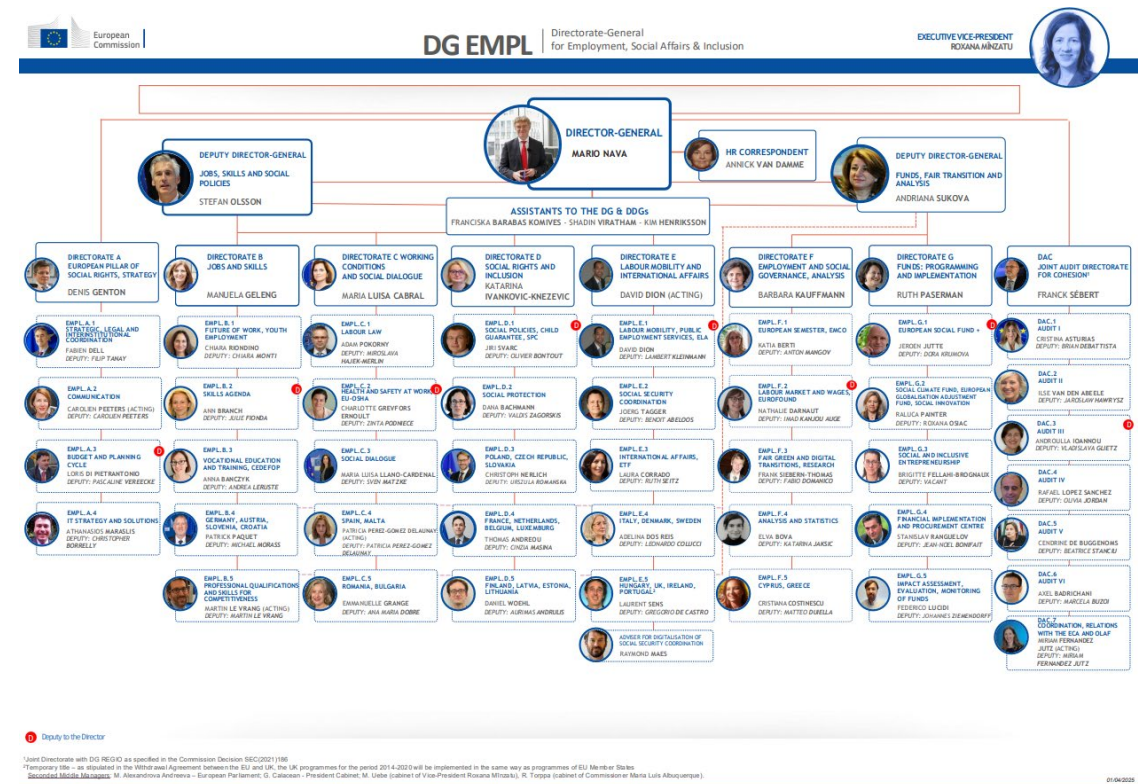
European Commission

DG EMPL | Directorate-General for Employment, Social Affairs & Inclusion

EXECUTIVE VICE-PRESIDENT
ROXANA MÎNZATU

DIRECTOR-GENERAL
MARIO NAVA

HR CORRESPONDENT
ANNICK VAN DAMME

DEPUTY DIRECTOR-GENERAL
JOBS, SKILLS AND SOCIAL POLICIES
STEFAN OLSSON

DEPUTY DIRECTOR-GENERAL
FUNDS, FAIR TRANSITION AND ANALYSIS
ANDRIANA SUKOVA

ASSISTANTS TO THE DG & DDGs
FRANCISKA BARABAS KOMIVES - SHADIN VIRATHAM - KIM HENRIKSSON

DIRECTORATE A
EUROPEAN PILLAR OF SOCIAL RIGHTS, STRATEGY
DENIS GENTON

DIRECTORATE B
JOBS AND SKILLS
MANUELA GELENG

DIRECTORATE C WORKING CONDITIONS AND SOCIAL DIALOGUE
MARIA LUISA CABRAL

DIRECTORATE D
SOCIAL RIGHTS AND INCLUSION
KATARINA IVANKOVIC-KNEZEVIC

DIRECTORATE E
LABOUR MOBILITY AND INTERNATIONAL AFFAIRS
DAVID DION (ACTING)

DIRECTORATE F
EMPLOYMENT AND SOCIAL GOVERNANCE, ANALYSIS
BARBARA KAUFFMANN

DIRECTORATE G
FUNDS: PROGRAMMING AND IMPLEMENTATION
RUTH PASERMAN

DAC
JOINT AUDIT DIRECTORATE FOR COHESION¹
FRANCK SÉBERT

EMPL.A.1
STRATEGIC, LEGAL AND INTERINSTITUTIONAL COORDINATION
FABIEN DELL
DEPUTY: FILIP TANAY

EMPL.A.2
COMMUNICATION
CAROLIEN PEETERS (ACTING)
DEPUTY: CAROLIEN PEETERS

EMPL.A.3
BUDGET AND PLANNING CYCLE
LORIS DI PIETRANTONIO
DEPUTY: PASCALINE VEREECKE

EMPL.A.4
IT STRATEGY AND SOLUTIONS
ATHANASIOS MARASLIS
DEPUTY: CHRISTOPHER BORRELLY

EMPL.B.1
FUTURE OF WORK, YOUTH EMPLOYMENT
CHIARA RIONDINO
DEPUTY: CHIARA MONTI

EMPL.B.2
SKILLS AGENDA
ANN BRANCH
DEPUTY: JULIE FIONDA

EMPL.B.3
VOCATIONAL EDUCATION AND TRAINING, CEDEFOP
ANNA BANCZYK
DEPUTY: ANDREA LERUSTE

EMPL.B.4
GERMANY, AUSTRIA, SLOVENIA, CROATIA
PATRICK PAQUET
DEPUTY: MICHAEL MORASS

EMPL.B.5
PROFESSIONAL QUALIFICATIONS AND SKILLS FOR COMPETITIVENESS
MARTIN LE VRANG (ACTING)
DEPUTY: MARTIN LE VRANG

EMPL.C.1
LABOUR LAW
ADAM POKORNY
DEPUTY: MIROSLAVA HAJEK-MERLIN

EMPL.C.2
HEALTH AND SAFETY AT WORK, EU-OSHA
CHARLOTTE GREVFORS ERNOULT
DEPUTY: ZINTA PODNIECE

EMPL.C.3
SOCIAL DIALOGUE
MARIA LUISA LLANO-CARDENAL
DEPUTY: SVEN MATZKE

EMPL.C.4
SPAIN, MALTA
PATRICIA PEREZ-GOMEZ DELAUNAY (ACTING)
DEPUTY: PATRICIA PEREZ-GOMEZ DELAUNAY

EMPL.C.5
ROMANIA, BULGARIA
EMMANUELLE GRANGE
DEPUTY: ANA MARIA DOBRE

EMPL.D.1
SOCIAL POLICIES, CHILD GUARANTEE, SPC
JIRI SVARC
DEPUTY: OLIVER BONTOUT

EMPL.D.2
SOCIAL PROTECTION
DANA BACHMANN
DEPUTY: VALDIS ZAGORSKIS

EMPL.D.3
POLAND, CZECH REPUBLIC, SLOVAKIA
CHRISTOPH NERLICH
DEPUTY: URSZULA ROMANSKA

EMPL.D.4
FRANCE, NETHERLANDS, BELGIUM, LUXEMBURG
THOMAS ANDREOU
DEPUTY: CINZIA MASINA

EMPL.D.5
FINLAND, LATVIA, ESTONIA, LITHUANIA
DANIEL WOEHL
DEPUTY: AURIMAS ANDRULIS

EMPL.E.1
LABOUR MOBILITY, PUBLIC EMPLOYMENT SERVICES, ELA
DAVID DION
DEPUTY: LAMBERT KLEINMANN

EMPL.E.2
SOCIAL SECURITY COORDINATION
JOERG TAGGER
DEPUTY: BENOIT ABELOOS

EMPL.E.3
INTERNATIONAL AFFAIRS, ETF
LAURA CORRADO
DEPUTY: RUTH SEITZ

EMPL.E.4
ITALY, DENMARK, SWEDEN
ADELINA DOS REIS
DEPUTY: LEONARDO COLUCCI

EMPL.E.5
HUNGARY, UK, IRELAND, PORTUGAL²
LAURENT SENS
DEPUTY: GREGORIO DE CASTRO

ADVISER FOR DIGITALISATION OF SOCIAL SECURITY COORDINATION
RAYMOND MAES

EMPL.F.1
EUROPEAN SEMESTER, EMCO
KATIA BERTI
DEPUTY: ANTON MANGOV

EMPL.F.2
LABOUR MARKET AND WAGES, EUROFOUND
NATHALIE DARNAUT
DEPUTY: IMAD KANJOU AUGE

EMPL.F.3
FAIR GREEN AND DIGITAL TRANSITIONS, RESEARCH
FRANK SIEBERN-THOMAS
DEPUTY: FABIO DOMANICO

EMPL.F.4
ANALYSIS AND STATISTICS
ELVA BOVA
DEPUTY: KATARINA JAKSIC

EMPL.F.5
CYPRUS, GREECE
CRISTIANA COSTINESCU
DEPUTY: MATTEO DUELLA

EMPL.G.1
EUROPEAN SOCIAL FUND +
JEROEN JUTTE
DEPUTY: DORA KRUMOVA

EMPL.G.2
SOCIAL CLIMATE FUND, EUROPEAN GLOBALISATION ADJUSTMENT FUND, SOCIAL INNOVATION
RALUCA PAINTER
DEPUTY: ROXANA OSIAC

EMPL.G.3
SOCIAL AND INCLUSIVE ENTREPRENEURSHIP
BRIGITTE FELLAHI-BROGNAUX
DEPUTY: VACANT

EMPL.G.4
FINANCIAL IMPLEMENTATION AND PROCUREMENT CENTRE
STANISLAV RANGUELOV
DEPUTY: JEAN-NOEL BONIFAIT

EMPL.G.5
IMPACT ASSESSMENT, EVALUATION, MONITORING OF FUNDS
FEDERICO LUCIDI
DEPUTY: JOHANNES ZIEMENDORFF

DAC.1
AUDIT I
CRISTINA ASTURIAS
DEPUTY: BRIAN DEBATTISTA

DAC.2
AUDIT II
ILSE VAN DEN ABEELE
DEPUTY: JAROSLAW HAWRYSZ

DAC.3
AUDIT III
ANDROULLA IOANNOU
DEPUTY: VLADISLAVA GUETZ

DAC.4
AUDIT IV
RAFAEL LOPEZ SANCHEZ
DEPUTY: OLIVIA JORDAN

DAC.5
AUDIT V
CENDRINE DE BUGGENOMS
DEPUTY: BEATRICE STANCIU

DAC.6
AUDIT VI
AXEL BADRICHANI
DEPUTY: MARCELA BUZOI

DAC.7
COORDINATION, RELATIONS WITH THE ECA AND OLAF
MIRIAM FERNANDEZ JUTZ (ACTING)
DEPUTY: MIRIAM FERNANDEZ JUTZ

D Deputy to the Director

¹Joint Directorate with DG REGIO as specified in the Commission Decision SEC(2021)186
²Temporary title – as stipulated in the Withdrawal Agreement between the EU and UK, the UK programmes for the period 2014-2020 will be implemented in the same way as programmes of EU Member States
Seconded Middle Managers: M. Alexandrova Andreeva – European Parliament; G. Calacean - President Cabinet; M. Uebe (cabinet of Vice-President Roxana Mînzatu), R. Torppa (cabinet of Commissioner Maria Luís Albuquerque).

01/04/2025